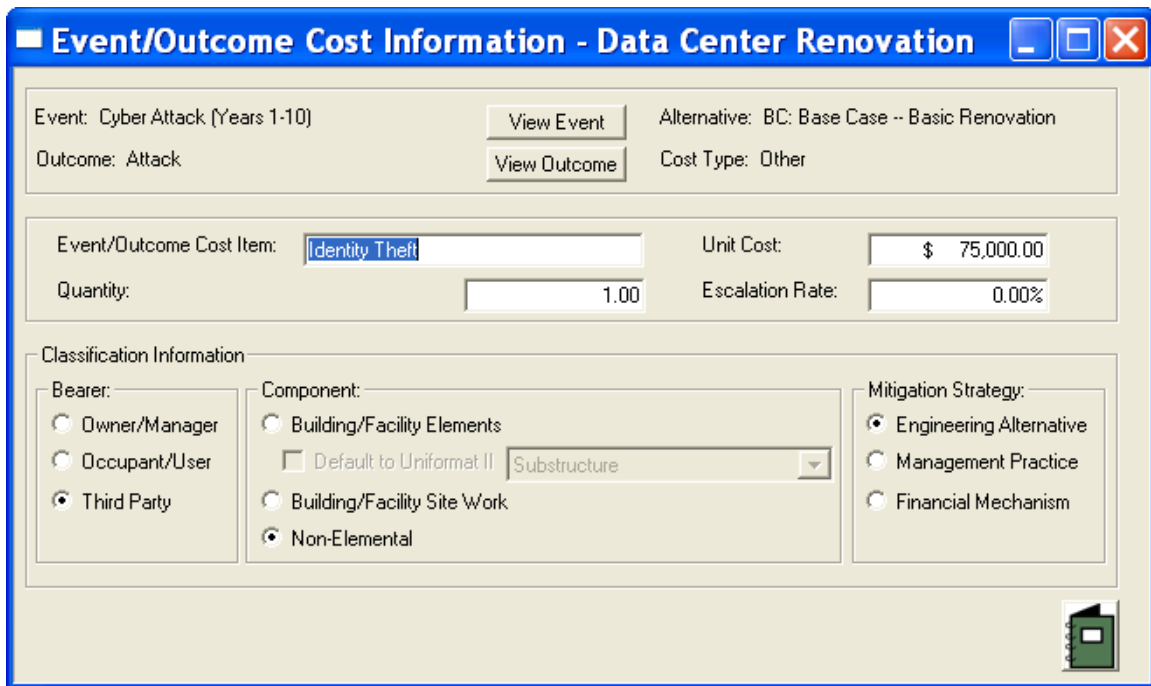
Event/Outcome Cost Information - Data Center Renovation

Event: Cyber Attack (Years 1-10)
Outcome: Attack
View Event
View Outcome
Alternative: BC: Base Case -- Basic Renovation
Cost Type: Other

Event/Outcome Cost Item: Identity Theft
Quantity: 1.00
Unit Cost: $ 75,000.00
Escalation Rate: 0.00%

Classification Information

Bearer:
Owner/Manager
Occupant/User
Third Party

Component:
Building/Facility Elements
Default to Uniformat II
Substructure
Building/Facility Site Work
Non-Elemental

Mitigation Strategy:
Engineering Alternative
Management Practice
Financial Mechanism